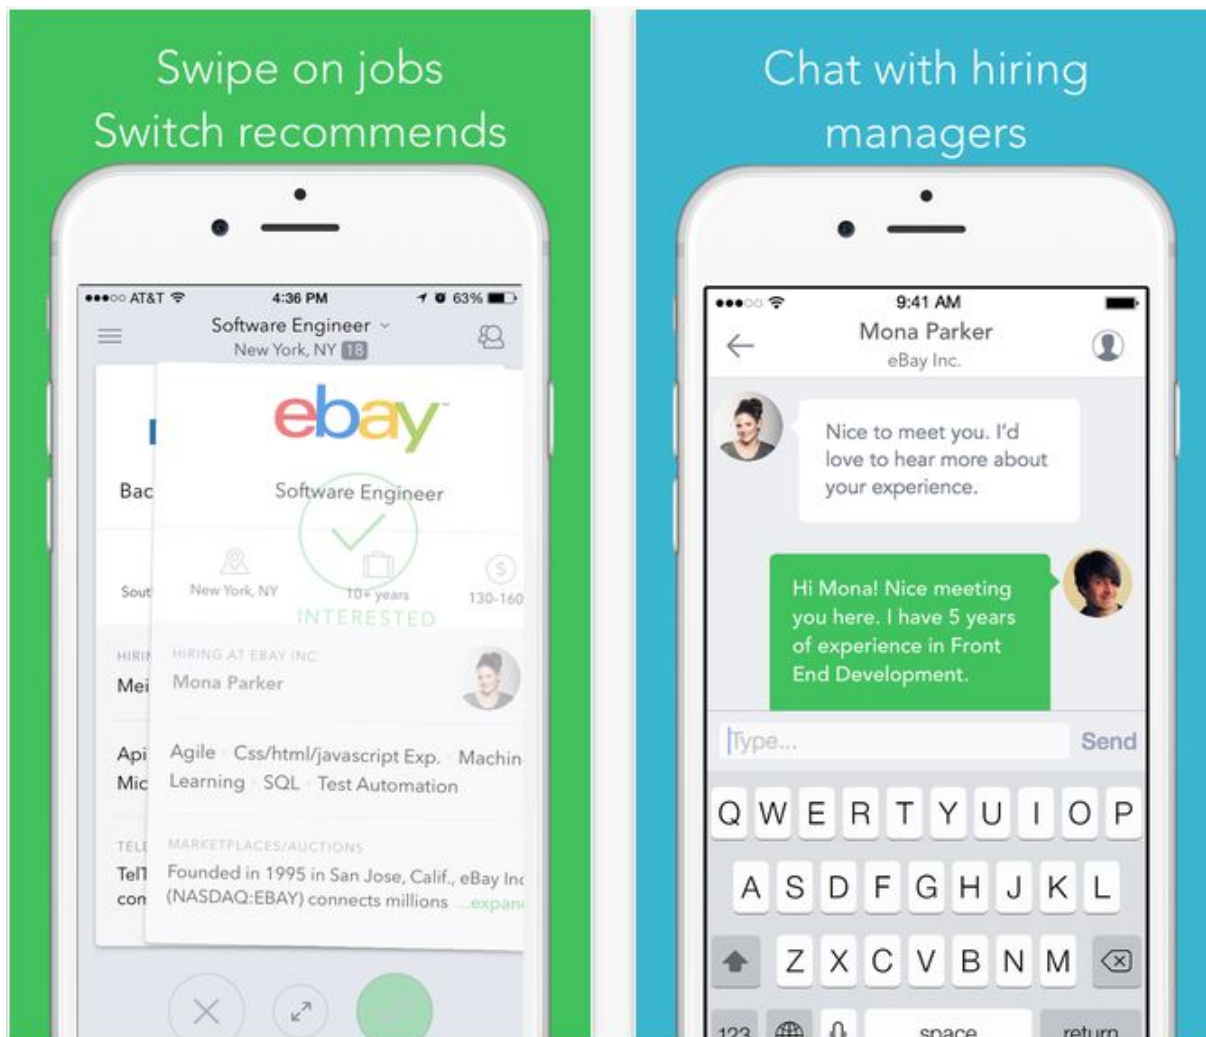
Swipe on jobs
Switch recommends

●●●○○ AT&T 4:36 PM 63%
Software Engineer
New York, NY 18

Bac

ebay
Software Engineer

Sout New York, NY 10+ years 130-160
INTERESTED

HIRI HIRING AT EBAY INC.
Mei Mona Parker

Api Agile · Css/html/javascript Exp. · Machin
Mic Learning · SQL · Test Automation

TELE MARKETPLACES/AUCTIONS
TelT Founded in 1995 in San Jose, Calif., eBay Inc
con (NASDAQ:EBAY) connects millions ...expan

Chat with hiring managers

●●●○○ 9:41 AM
Mona Parker
eBay Inc.

Nice to meet you. I'd love to hear more about your experience.

Hi Mona! Nice meeting you here. I have 5 years of experience in Front End Development.

Type...
Send

Q W E R T Y U I O P
A S D F G H J K L
Z X C V B N M
123 space return